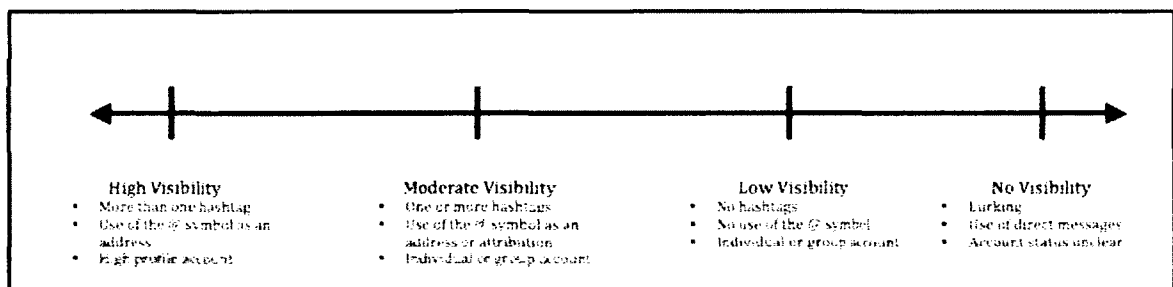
High Visibility
- More than one hashtag
- Use of the @ symbol as an address
- High profile account

Moderate Visibility
- One or more hashtags
- Use of the @ symbol as an address or attribution
- Individual or group account

Low Visibility
- No hashtags
- No use of the @ symbol
- Individual or group account

No Visibility
- Lurking
- Use of direct messages
- Account status unclear